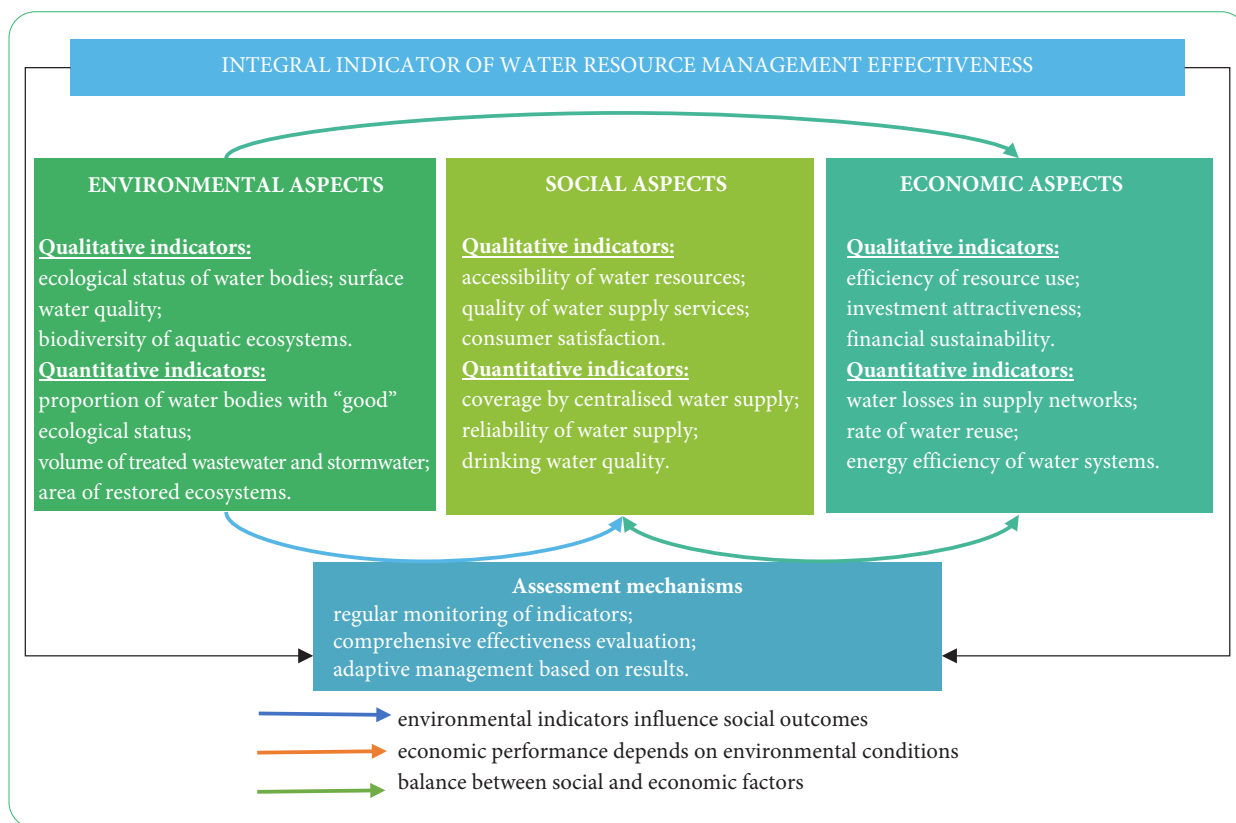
INTEGRAL INDICATOR OF WATER RESOURCE MANAGEMENT EFFECTIVENESS

ENVIRONMENTAL ASPECTS

Qualitative indicators:
ecological status of water bodies; surface water quality;
biodiversity of aquatic ecosystems.
Quantitative indicators:
proportion of water bodies with “good” ecological status;
volume of treated wastewater and stormwater;
area of restored ecosystems.

SOCIAL ASPECTS

Qualitative indicators:
accessibility of water resources;
quality of water supply services;
consumer satisfaction.
Quantitative indicators:
coverage by centralised water supply;
reliability of water supply;
drinking water quality.

ECONOMIC ASPECTS

Qualitative indicators:
efficiency of resource use;
investment attractiveness;
financial sustainability.
Quantitative indicators:
water losses in supply networks;
rate of water reuse;
energy efficiency of water systems.

Assessment mechanisms
regular monitoring of indicators;
comprehensive effectiveness evaluation;
adaptive management based on results.

environmental indicators influence social outcomes
economic performance depends on environmental conditions
balance between social and economic factors